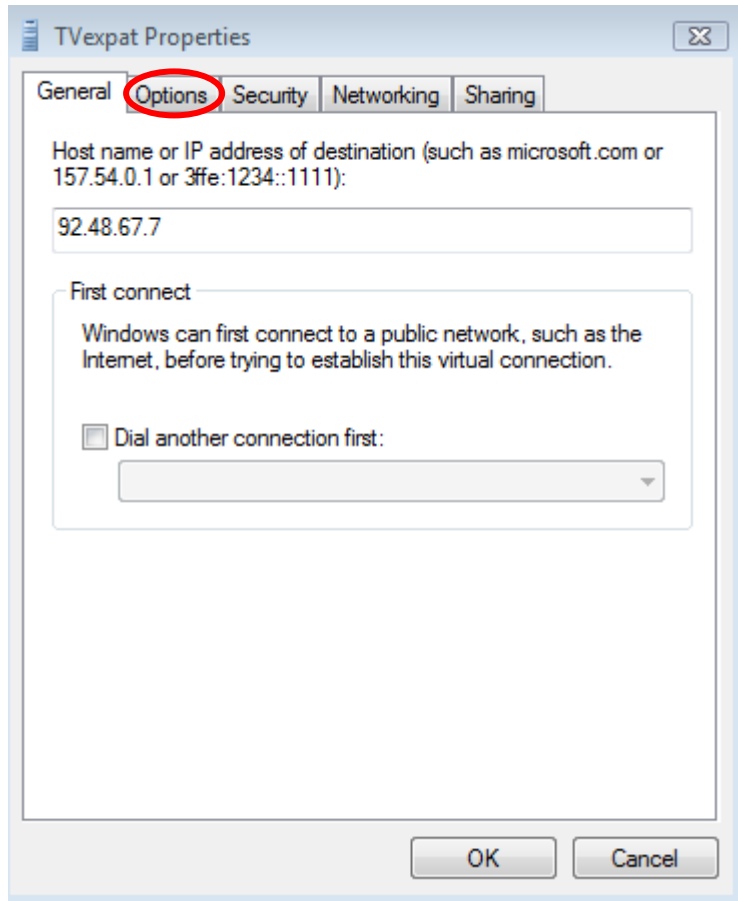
TVexpat Properties

General Options Security Networking Sharing

Host name or IP address of destination (such as microsoft.com or 157.54.0.1 or 3ffe:1234::1111):

92.48.67.7

First connect

Windows can first connect to a public network, such as the Internet, before trying to establish this virtual connection.

Dial another connection first:

OK Cancel